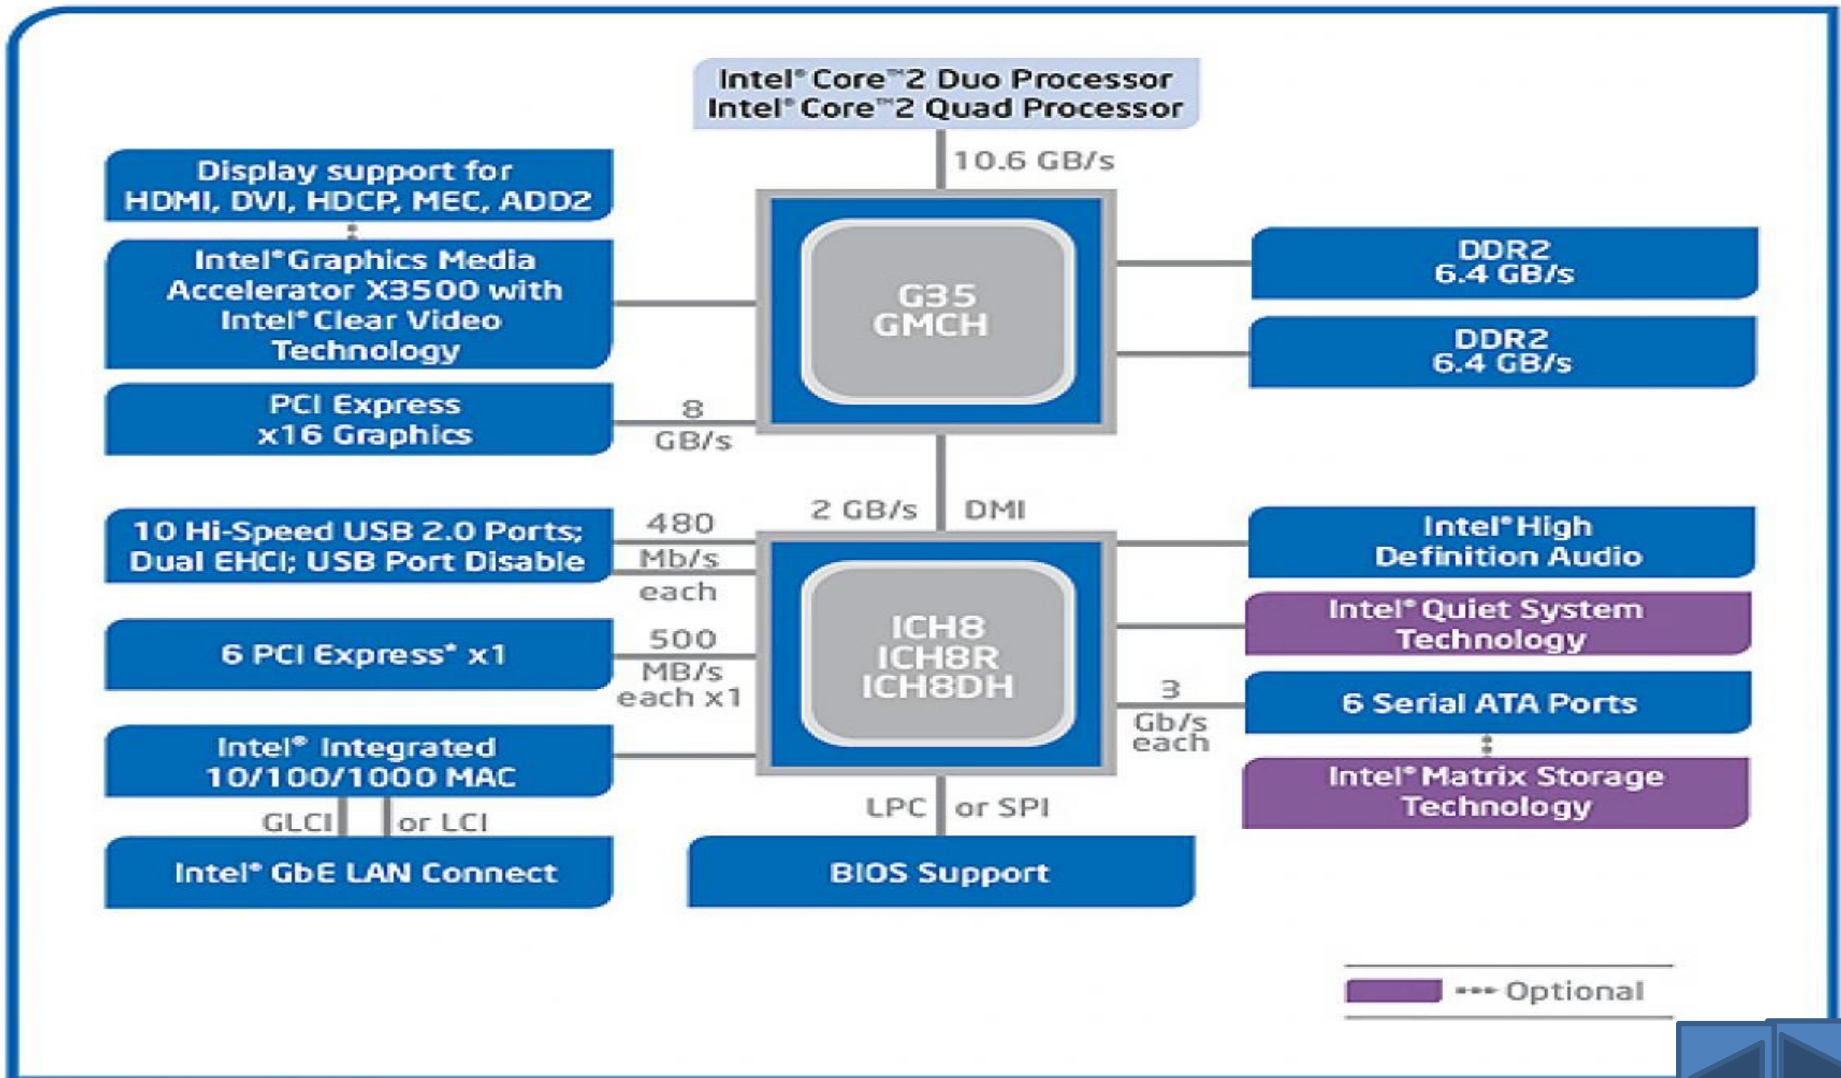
Intel® Core™2 Duo Processor
Intel® Core™2 Quad Processor

10.6 GB/s

Display support for HDMI, DVI, HDCP, MEC, ADD2

Intel® Graphics Media Accelerator X3500 with Intel® Clear Video Technology

PCI Express x16 Graphics

8 GB/s

G35 GMCH

DDR2 6.4 GB/s

DDR2 6.4 GB/s

2 GB/s

DMI

10 Hi-Speed USB 2.0 Ports; Dual EHCI; USB Port Disable

480 Mb/s each

6 PCI Express* x1

500 MB/s each x1

Intel® Integrated 10/100/1000 MAC

GLCI

or LCI

Intel® GbE LAN Connect

ICH8 ICH8R ICH8DH

Intel® High Definition Audio

Intel® Quiet System Technology

3 Gb/s each

6 Serial ATA Ports

Intel® Matrix Storage Technology

LPC

or SPI

BIOS Support

Optional